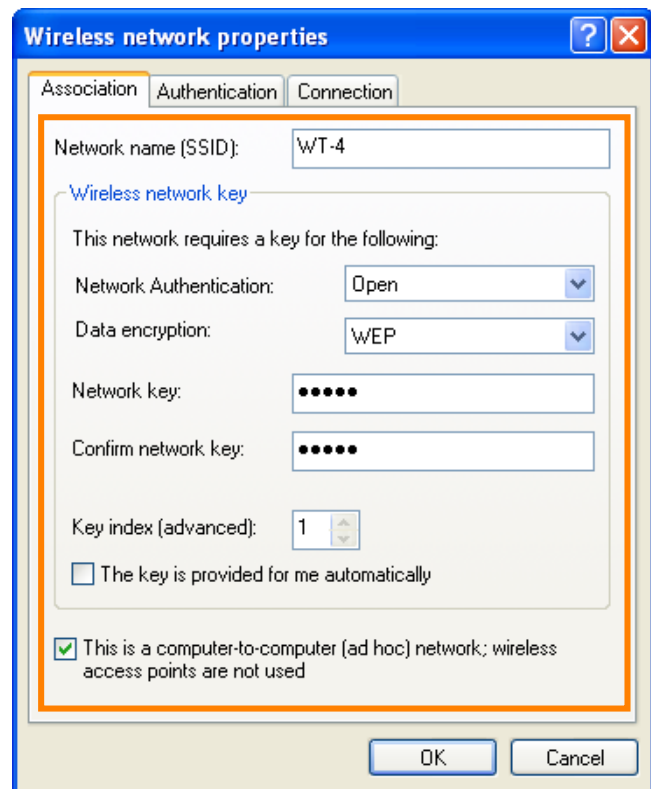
Wireless network properties

Association | Authentication | Connection

Network name (SSID): WT-4

Wireless network key

This network requires a key for the following:

Network Authentication: Open

Data encryption: WEP

Network key: ●●●●●

Confirm network key: ●●●●●

Key index (advanced): 1

The key is provided for me automatically

This is a computer-to-computer (ad hoc) network; wireless access points are not used

OK | Cancel